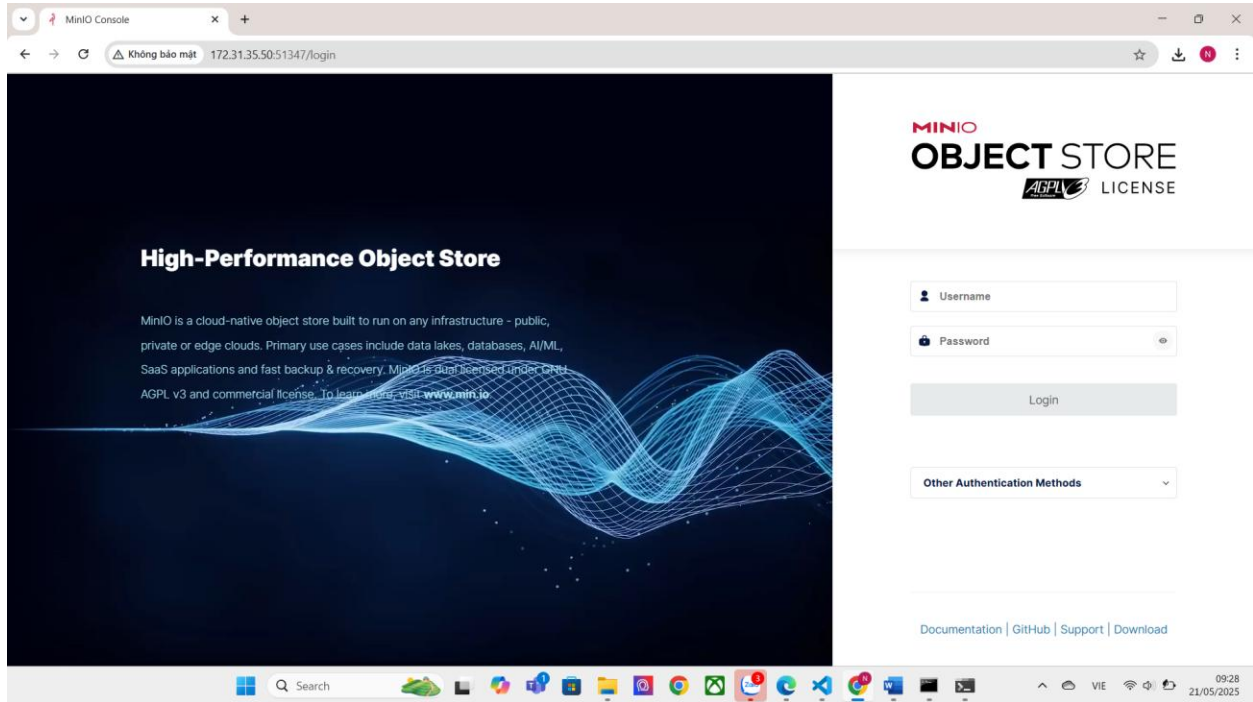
MinIO Console

Không bảo mật 172.31.35.50:51347/login

N

High-Performance Object Store

MinIO is a cloud-native object store built to run on any infrastructure - public, private or edge clouds. Primary use cases include data lakes, databases, AI/ML, SaaS applications and fast backup & recovery. MinIO is dual licensed under GNU AGPL v3 and commercial license. To learn more, visit www.min.io.

MINIO
OBJECT STORE
AGPLV3 LICENSE

Username

Password

Login

Other Authentication Methods

Documentation | GitHub | Support | Download

Search

VIE

09:28
21/05/2025